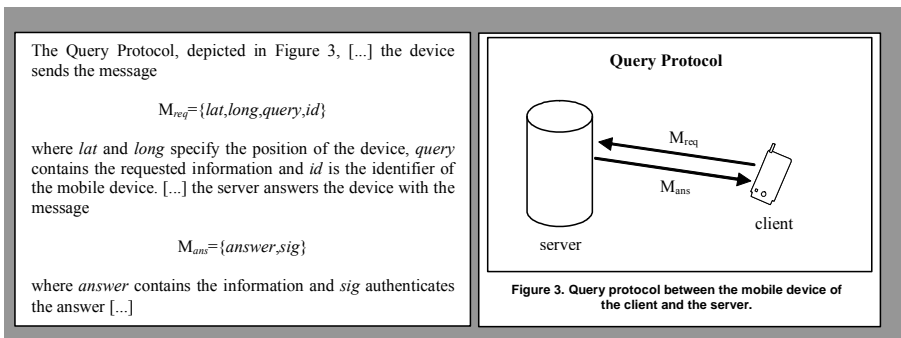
The Query Protocol, depicted in Figure 3, [...] the device sends the message

$M_{req}=\{lat, long, query, id\}$

where *lat* and *long* specify the position of the device, *query* contains the requested information and *id* is the identifier of the mobile device. [...] the server answers the device with the message

$M_{ans}=\{answer, sig\}$

where *answer* contains the information and *sig* authenticates the answer [...]

Query Protocol

$M_{req}$

$M_{ans}$

server

client

Figure 3. Query protocol between the mobile device of the client and the server.